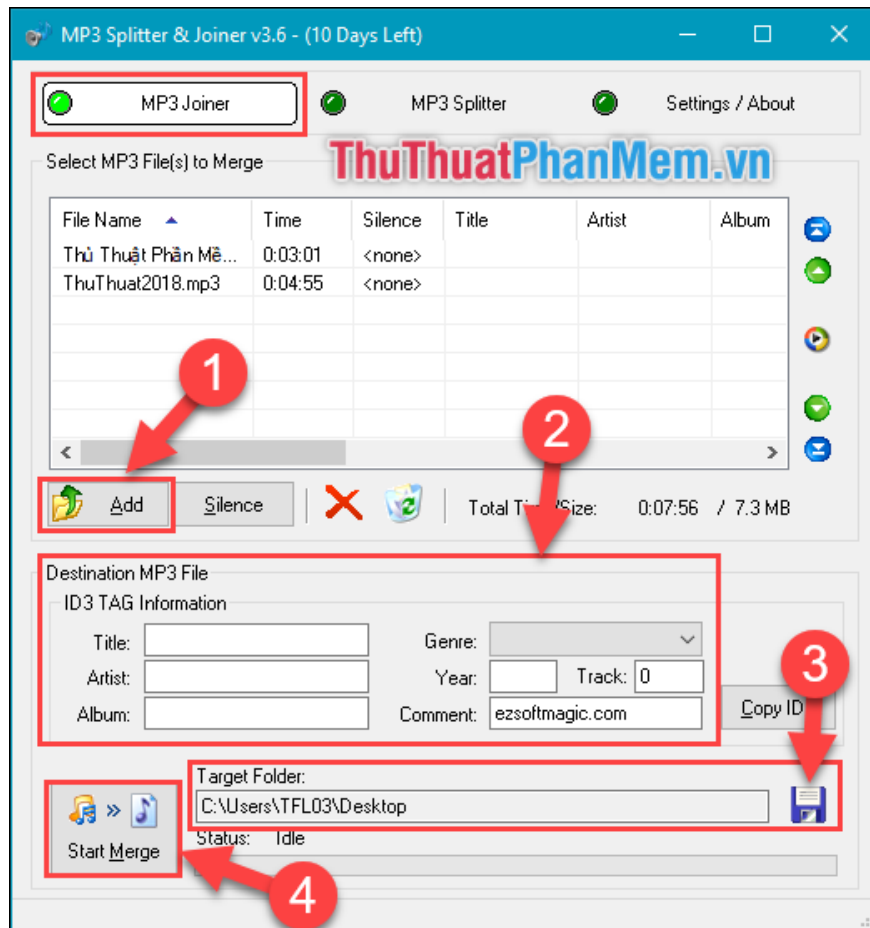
MP3 Splitter & Joiner v3.6 - (10 Days Left)

MP3 Joiner
MP3 Splitter
Settings / About

Select MP3 File(s) to Merge

ThuThuatPhanMem.vn

| File Name | Time | Silence | Title | Artist | Album |
|---|---|---|---|---|---|
| Thủ Thuật Phần Mề... | 0:03:01 | <none> | | | |
| ThuThuat2018.mp3 | 0:04:55 | <none> | | | |

1

2

Add
Silence
Total Ti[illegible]/Size: 0:07:56 / 7.3 MB

Destination MP3 File
ID3 TAG Information
Title:
Genre:
Artist:
Year:
Track: 0
Album:
Comment: ezsoftmagic.com
Copy ID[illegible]

3

Target Folder:
C:\Users\TFL03\Desktop

Start Merge
Status: Idle

4